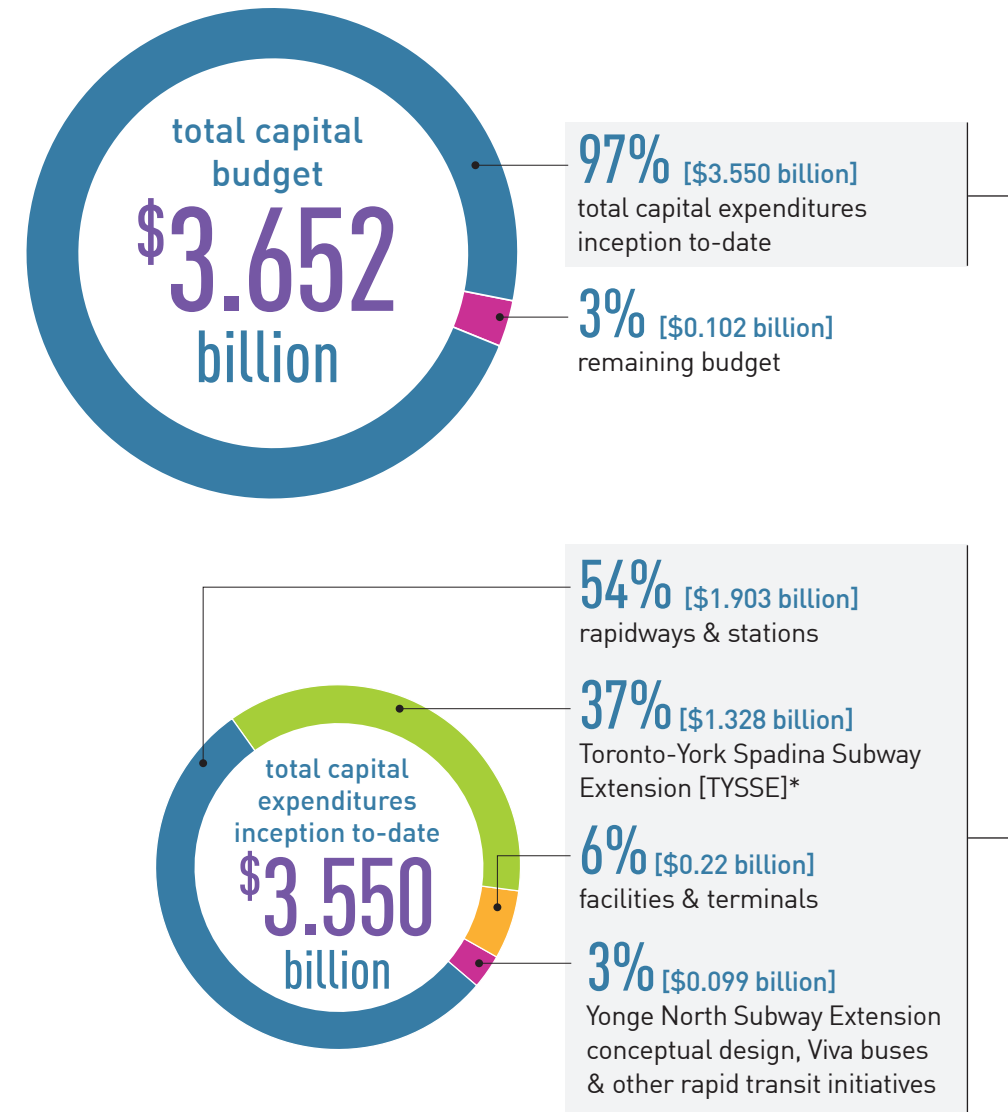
total capital budget
$3.652 billion

97% [$3.550 billion]
total capital expenditures inception to-date

3% [$0.102 billion]
remaining budget

total capital expenditures inception to-date
$3.550 billion

54% [$1.903 billion]
rapidways & stations

37% [$1.328 billion]
Toronto-York Spadina Subway Extension [TYSSE]*

6% [$0.22 billion]
facilities & terminals

3% [$0.099 billion]
Yonge North Subway Extension conceptual design, Viva buses & other rapid transit initiatives